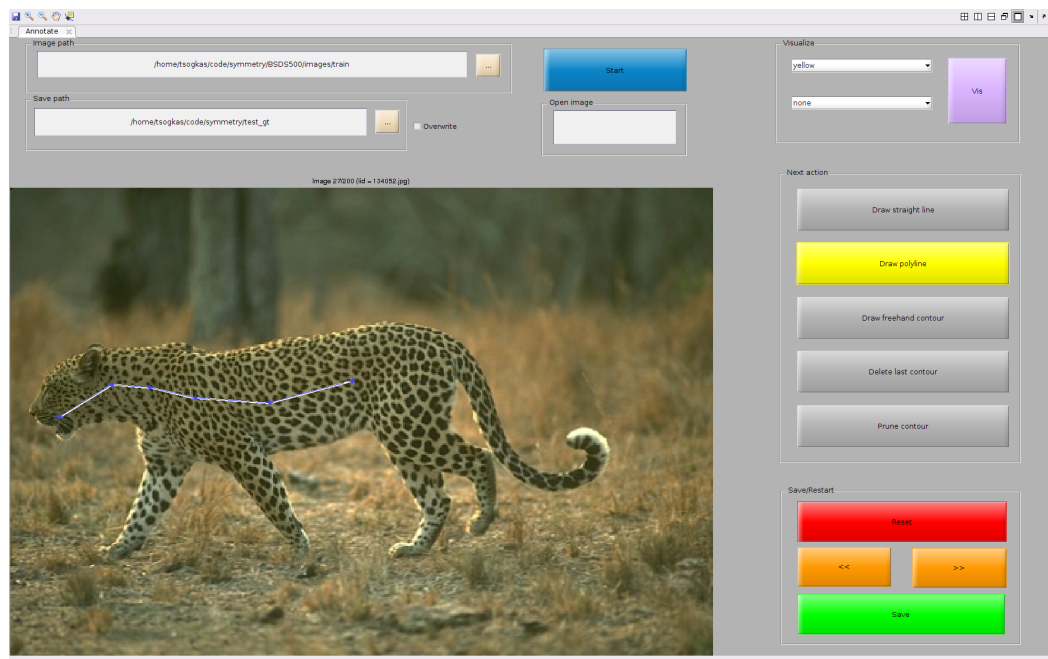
Annotate

Image path

/home/tsogkas/code/symmetry/BSDS500/images/train

...

Start

Save path

/home/tsogkas/code/symmetry/test_gt

...

Overwrite

Open image

Visualize

yellow

none

Vis

Image 27/200 (iid = 134052.jpg)

Next action

Draw straight line

Draw polyline

Draw freehand contour

Delete last contour

Prune contour

Save/Restart

Reset

<<

>>

Save